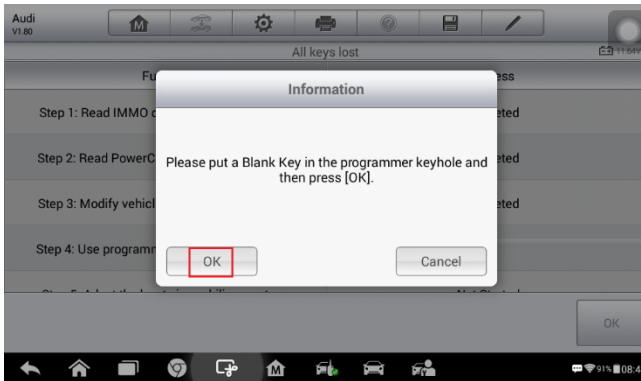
Audi
V1.80

All keys lost

11.64V

Fu

ess

Step 1: Read IMMO c

eted

Step 2: Read PowerC

eted

Step 3: Modify vehicl

eted

Step 4: Use programm

Information

Please put a Blank Key in the programmer keyhole and then press [OK].

OK

Cancel

OK

91% 08:4